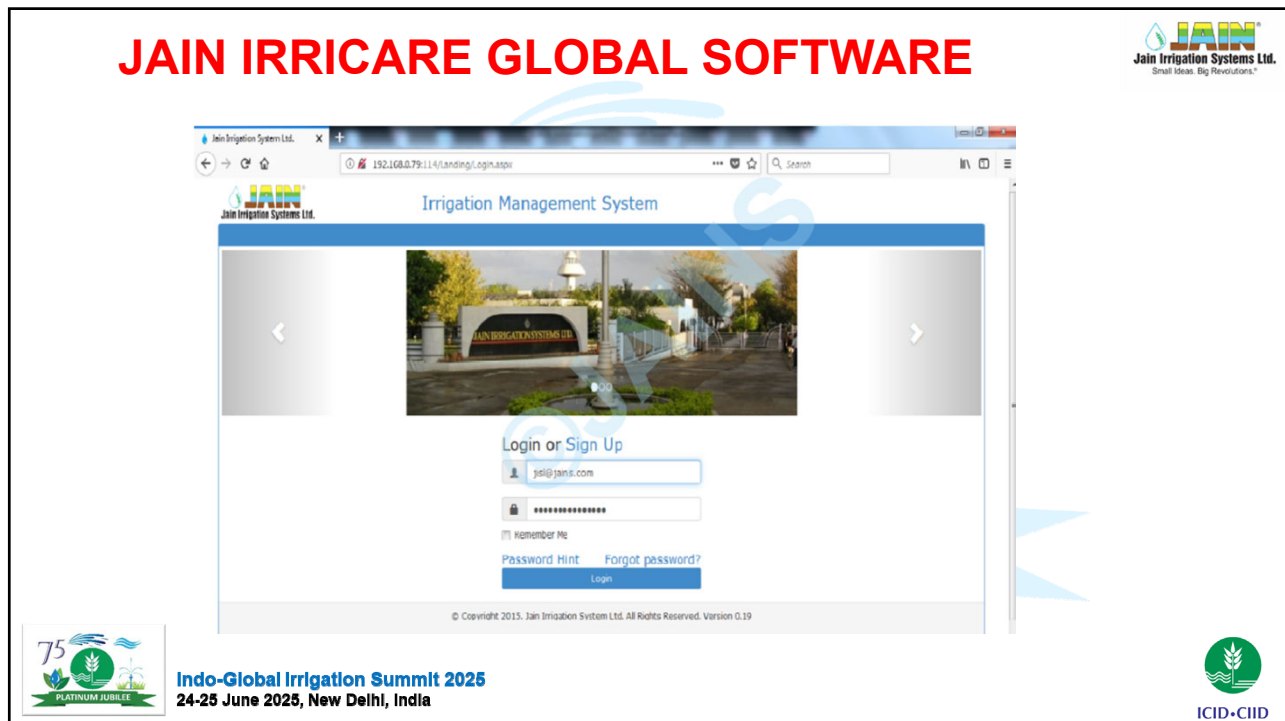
JAIN IRRICARE GLOBAL SOFTWARE

JAIN
Jain Irrigation Systems Ltd.
Small Ideas. Big Revolutions.

Jain Irrigation System Ltd.

192.168.0.79:114/Landing/Login.aspx

Search

JAIN
Jain Irrigation Systems Ltd.

Irrigation Management System

JAIN IRRIGATION SYSTEMS LTD.

Login or Sign Up

jisl@jains.com

•••••••••••••••

Remember Me

Password Hint Forgot password?

Login

© Copyright 2015. Jain Irrigation System Ltd. All Rights Reserved. Version 0.19

75
PLATINUM JUBILEE

Indo-Global Irrigation Summit 2025
24-25 June 2025, New Delhi, India

ICID•CIID